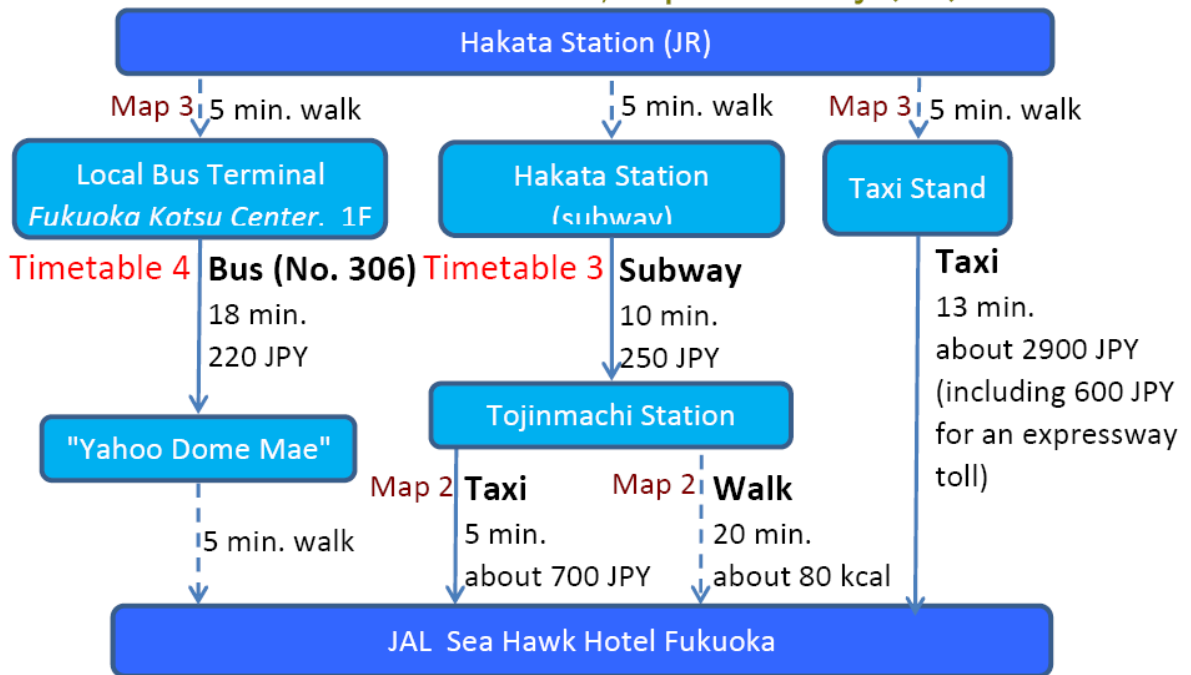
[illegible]

Hakata Station (JR)

Map 3 5 min. walk

5 min. walk

Map 3 5 min. walk

Local Bus Terminal
*Fukuoka Kotsu Center*, 1F

Hakata Station (subway)

Taxi Stand

Timetable 4 **Bus (No. 306)**
18 min.
220 JPY

Timetable 3 **Subway**
10 min.
250 JPY

**Taxi**
13 min.
about 2900 JPY (including 600 JPY for an expressway toll)

"Yahoo Dome Mae"

Tojinmachi Station

5 min. walk

Map 2 **Taxi**
5 min.
about 700 JPY

Map 2 **Walk**
20 min.
about 80 kcal

JAL Sea Hawk Hotel Fukuoka